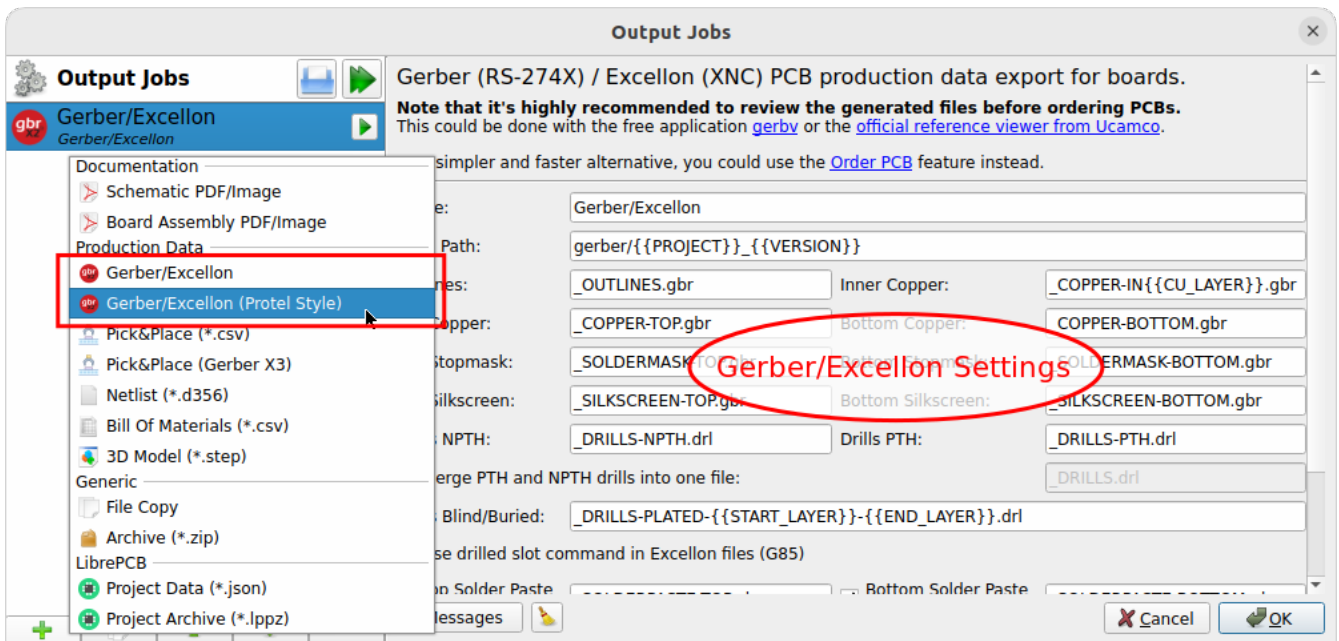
Output Jobs

Output Jobs

Gerber/Excellon
Gerber/Excellon

Documentation
Schematic PDF/Image
Board Assembly PDF/Image
Production Data
Gerber/Excellon
Gerber/Excellon (Protel Style)
Pick&Place (*.csv)
Pick&Place (Gerber X3)
Netlist (*.d356)
Bill Of Materials (*.csv)
3D Model (*.step)
Generic
File Copy
Archive (*.zip)
LibrePCB
Project Data (*.json)
Project Archive (*.lppz)

Gerber (RS-274X) / Excellon (XNC) PCB production data export for boards.
**Note that it's highly recommended to review the generated files before ordering PCBs.**
This could be done with the free application gerbv or the official reference viewer from Ucamco.
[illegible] simpler and faster alternative, you could use the Order PCB feature instead.

| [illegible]e: | Gerber/Excellon | | |
|---|---|---|---|
| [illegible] Path: | gerber/{{PROJECT}}_{{VERSION}} | | |
| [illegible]nes: | _OUTLINES.gbr | Inner Copper: | _COPPER-IN{{CU_LAYER}}.gbr |
| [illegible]Copper: | _COPPER-TOP.gbr | Bottom Copper: | COPPER-BOTTOM.gbr |
| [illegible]Stopmask: | _SOLDERMASK-TOP.gbr | Bottom Stopmask: | SOLDERMASK-BOTTOM.gbr |
| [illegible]Silkscreen: | _SILKSCREEN-TOP.gbr | Bottom Silkscreen: | _SILKSCREEN-BOTTOM.gbr |
| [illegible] NPTH: | _DRILLS-NPTH.drl | Drills PTH: | _DRILLS-PTH.drl |

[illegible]erge PTH and NPTH drills into one file: _DRILLS.drl
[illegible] Blind/Buried: _DRILLS-PLATED-{{START_LAYER}}-{{END_LAYER}}.drl
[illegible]se drilled slot command in Excellon files (G85)
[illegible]p Solder Paste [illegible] Bottom Solder Paste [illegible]

Gerber/Excellon Settings

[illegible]essages
Cancel
OK